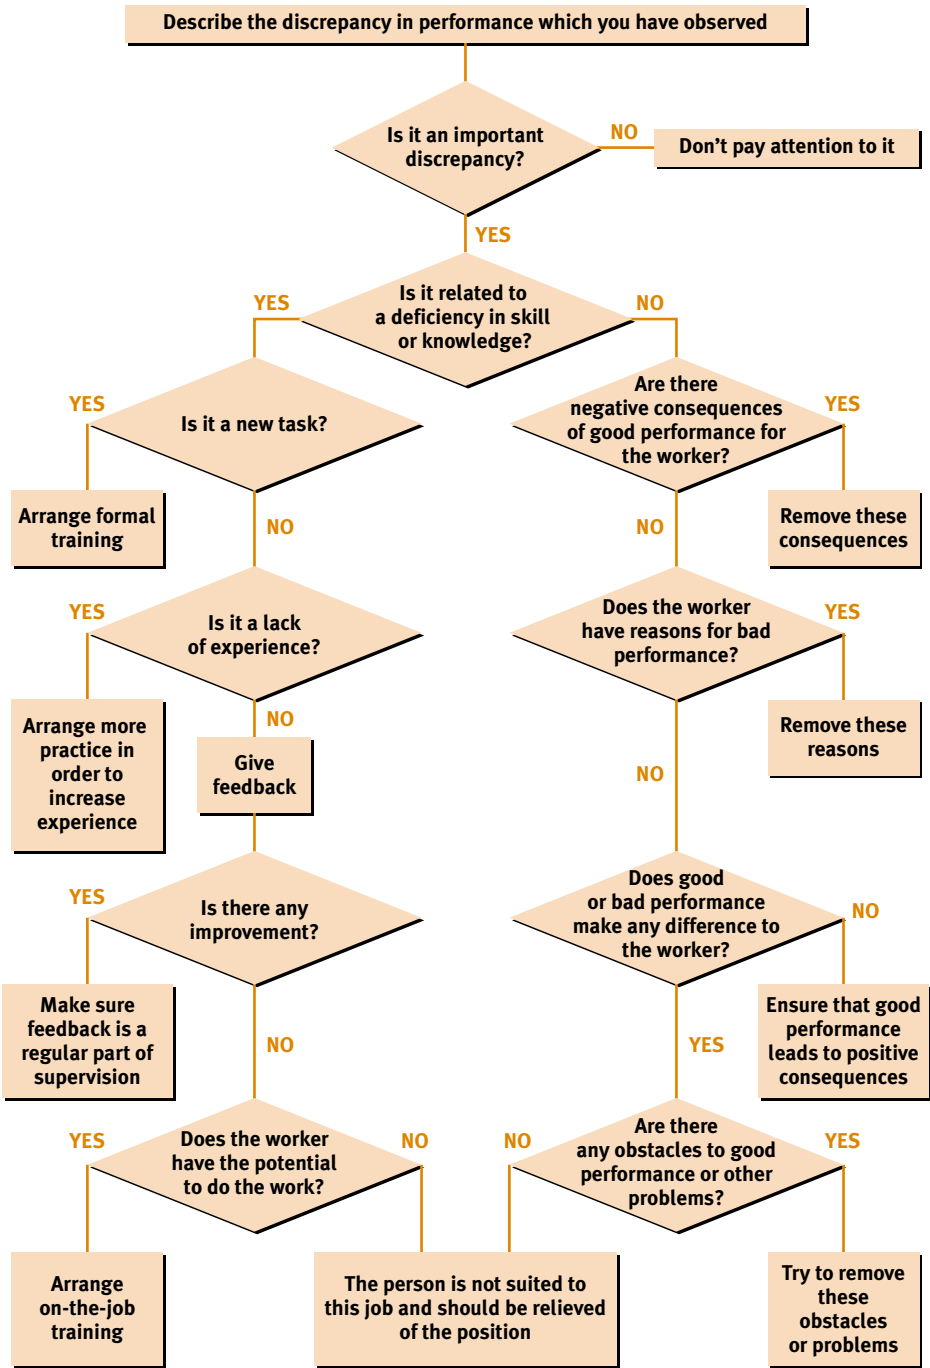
Describe the discrepancy in performance which you have observed

Is it an important discrepancy?

NO

Don't pay attention to it

YES

Is it related to a deficiency in skill or knowledge?

YES

NO

YES

Is it a new task?

Are there negative consequences of good performance for the worker?

YES

Arrange formal training

NO

NO

Remove these consequences

YES

Is it a lack of experience?

Does the worker have reasons for bad performance?

YES

NO

Arrange more practice in order to increase experience

Give feedback

Remove these reasons

NO

YES

Is there any improvement?

Does good or bad performance make any difference to the worker?

NO

Make sure feedback is a regular part of supervision

NO

YES

Ensure that good performance leads to positive consequences

YES

Does the worker have the potential to do the work?

NO

NO

Are there any obstacles to good performance or other problems?

YES

Arrange on-the-job training

The person is not suited to this job and should be relieved of the position

Try to remove these obstacles or problems